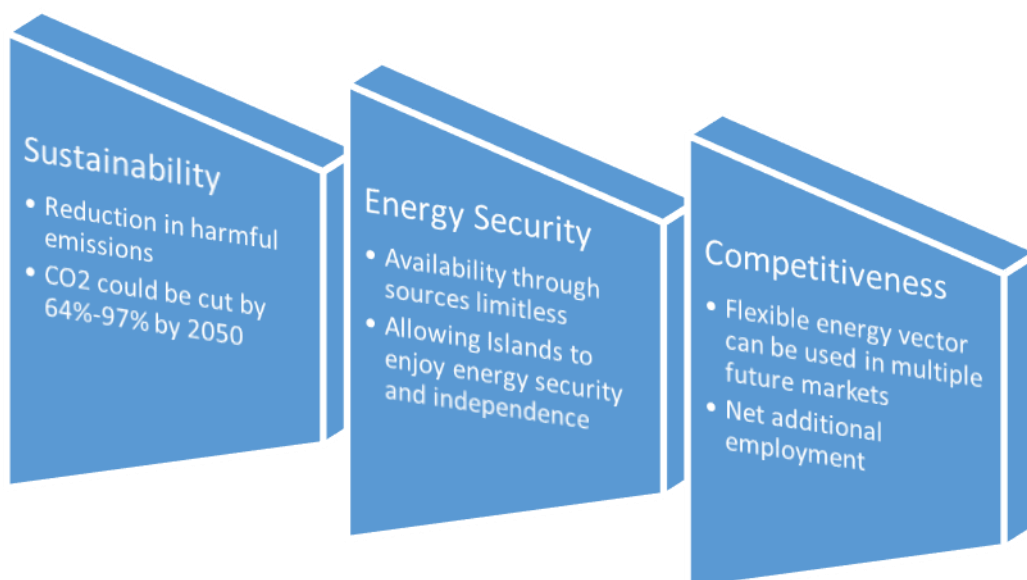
Sustainability

- Reduction in harmful emissions
- CO2 could be cut by 64%-97% by 2050

Energy Security

- Availability through sources limitless
- Allowing Islands to enjoy energy security and independence

Competitiveness

- Flexible energy vector can be used in multiple future markets
- Net additional employment